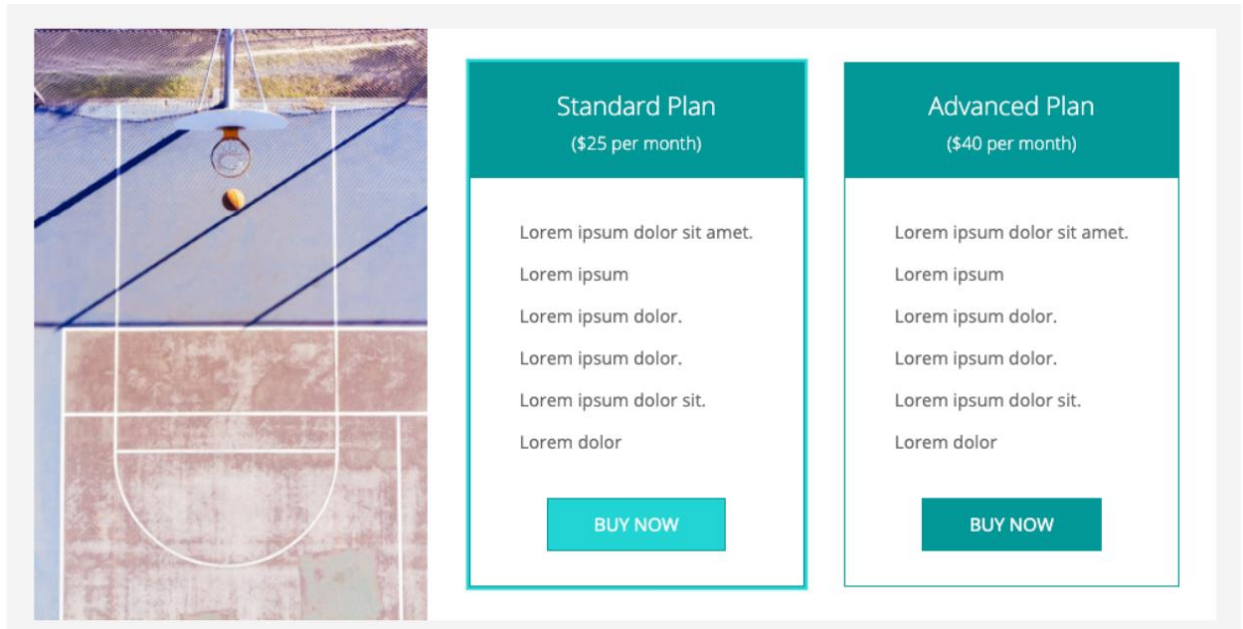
Standard Plan
($25 per month)

Lorem ipsum dolor sit amet.
Lorem ipsum
Lorem ipsum dolor.
Lorem ipsum dolor.
Lorem ipsum dolor sit.
Lorem dolor

BUY NOW

Advanced Plan
($40 per month)

Lorem ipsum dolor sit amet.
Lorem ipsum
Lorem ipsum dolor.
Lorem ipsum dolor.
Lorem ipsum dolor sit.
Lorem dolor

BUY NOW